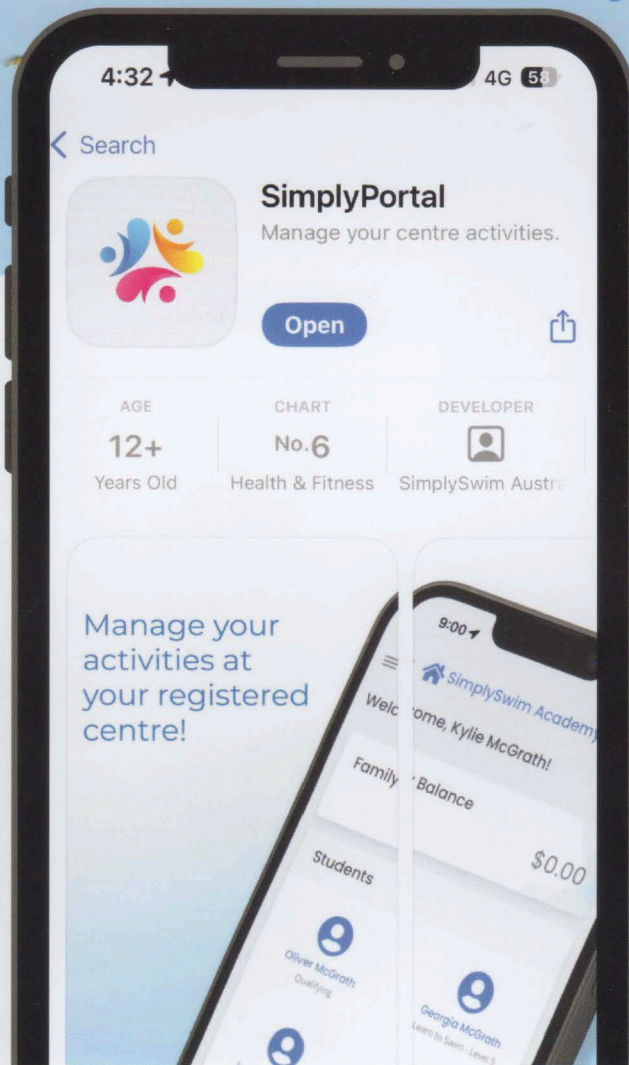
4:32

4G 53

< Search

SimplyPortal

Manage your centre activities.

Open

AGE

12+

Years Old

CHART

No.6

Health & Fitness

DEVELOPER

SimplySwim Austr

Manage your activities at your registered centre!

9:00

SimplySwim Academy

Welcome, Kylie McGrath!

Family Balance

$0.00

Students

Oliver McGrath

Qualifying

Georgia McGrath

Learn to Swim - Level 5